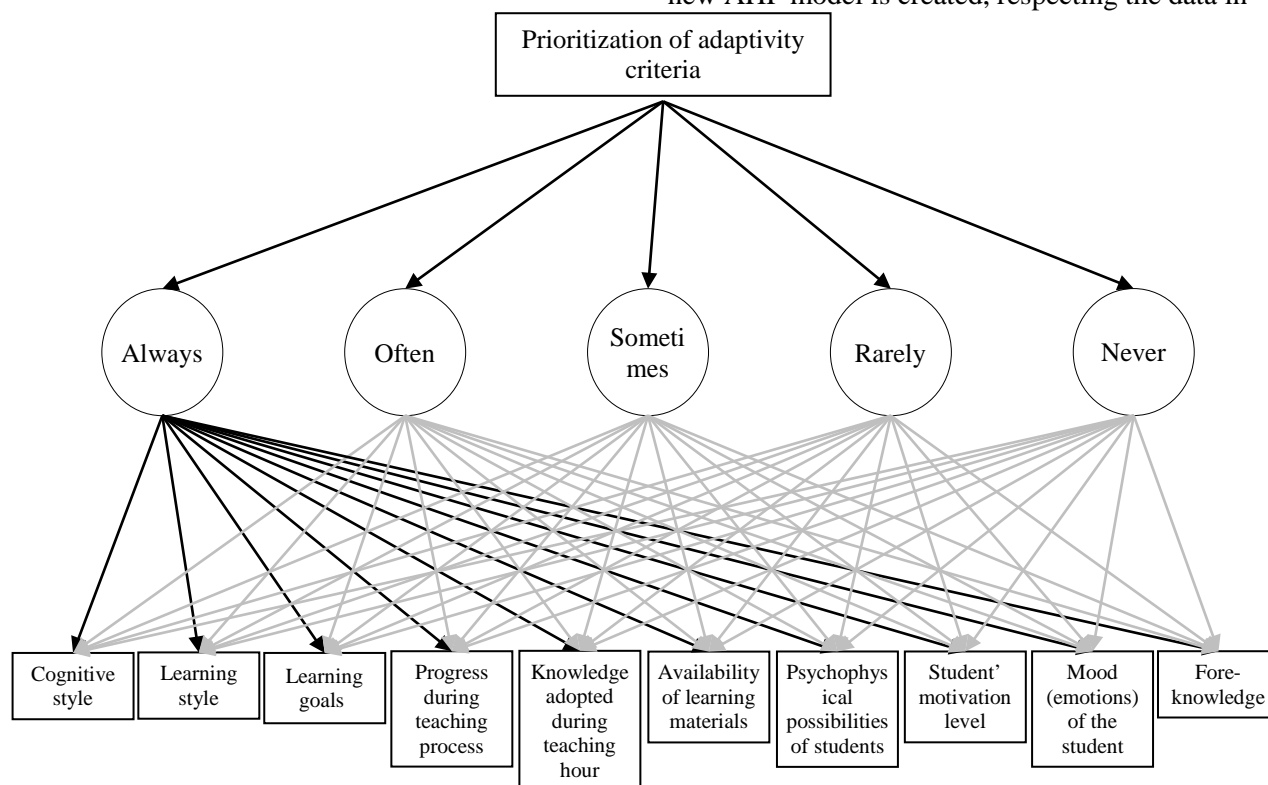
new AHP model is created, respecting the data in

Prioritization of adaptivity criteria

Always

Often

Sometimes

Rarely

Never

Cognitive style

Learning style

Learning goals

Progress during teaching process

Knowledge adopted during teaching hour

Availability of learning materials

Psychophysical possibilities of students

Student' motivation level

Mood (emotions) of the student

Foreknowledge